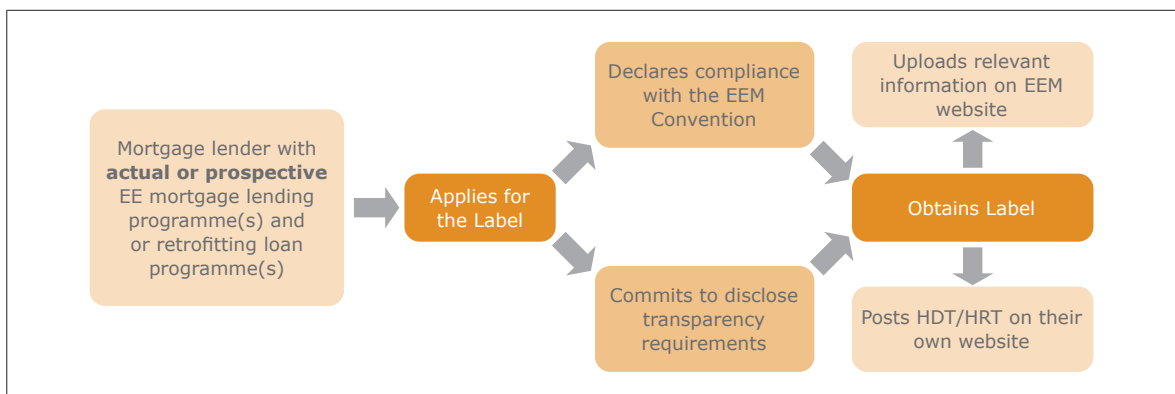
Mortgage lender with **actual or prospective** EE mortgage lending programme(s) and or retrofitting loan programme(s)

Applies for the Label

Declares compliance with the EEM Convention

Commits to disclose transparency requirements

Obtains Label

Uploads relevant information on EEM website

Posts HDT/HRT on their own website